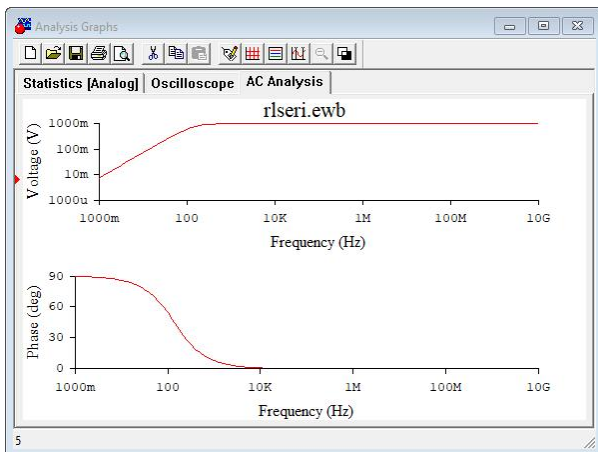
Analysis Graphs

Statistics [Analog] | Oscilloscope | AC Analysis

rlseri.ewb

Voltage (V)

1000m
100m
10m
1000u

1000m 100 10K 1M 100M 10G

Frequency (Hz)

Phase (deg)

90
60
30
0

1000m 100 10K 1M 100M 10G

Frequency (Hz)

5